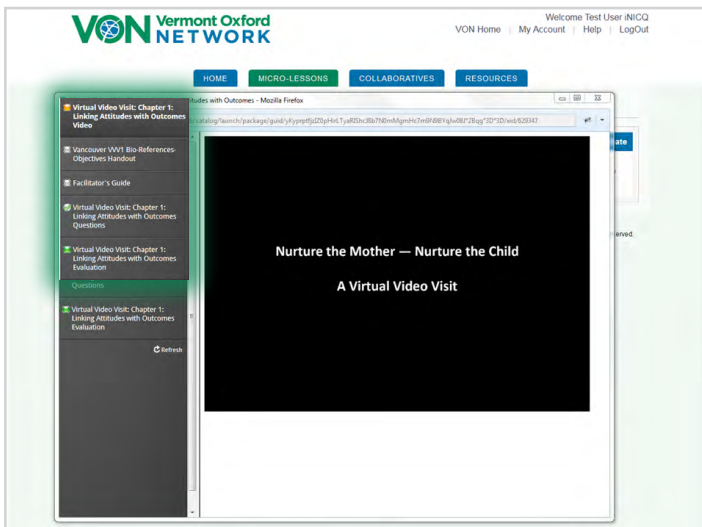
VON Vermont Oxford NETWORK

Welcome Test User iNICQ
VON Home | My Account | Help | LogOut

HOME
MICRO-LESSONS
COLLABORATIVES
RESOURCES

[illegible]tudes with Outcomes - Mozilla Firefox

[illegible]catalog/launch/package/guid/yKyprptfjdZ0pHrLTyaRShc8b7N0mMgmHc7m8N8BYqlw0B/*2Bqg*3D*3D/sid/629347

Virtual Video Visit: Chapter 1: Linking Attitudes with Outcomes Video

Vancouver VVV1 Bio-References-Objectives Handout

Facilitator's Guide

Virtual Video Visit: Chapter 1: Linking Attitudes with Outcomes Questions

Virtual Video Visit: Chapter 1: Linking Attitudes with Outcomes Evaluation

Questions

Virtual Video Visit: Chapter 1: Linking Attitudes with Outcomes Evaluation

Refresh

Nurture the Mother — Nurture the Child

A Virtual Video Visit

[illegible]ate

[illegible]erved.